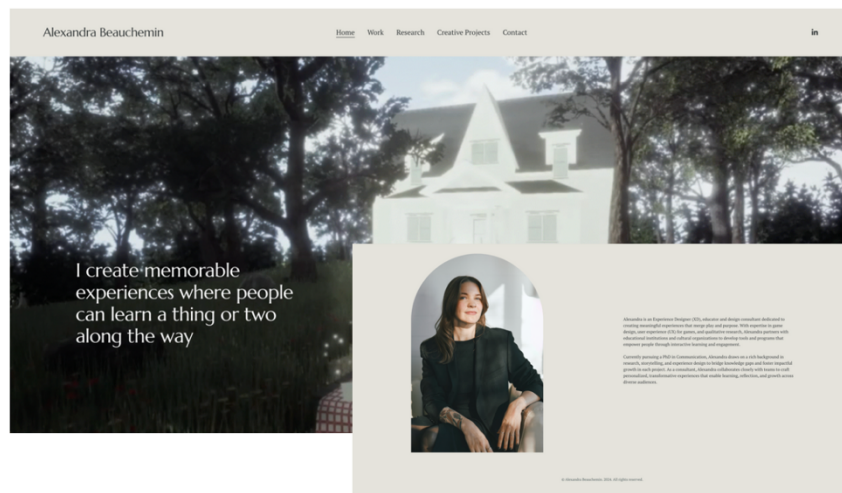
Alexandra Beauchemin

Home Work Research Creative Projects Contact

in

I create memorable experiences where people can learn a thing or two along the way

Alexandra is an Experience Designer (XD), educator and design consultant dedicated to creating meaningful experiences that merge play and purpose. With expertise in game design, user experience (UX) for games, and qualitative research, Alexandra partners with educational institutions and cultural organizations to develop tools and programs that empower people through interactive learning and engagement.

Currently pursuing a PhD in Communication, Alexandra draws on a rich background in research, storytelling, and experience design to bridge knowledge gaps and foster impactful growth in each project. As a consultant, Alexandra collaborates closely with teams to craft personalized, transformative experiences that enable learning, reflection, and growth across diverse audiences.

© Alexandra Beauchemin. 2024. All rights reserved.